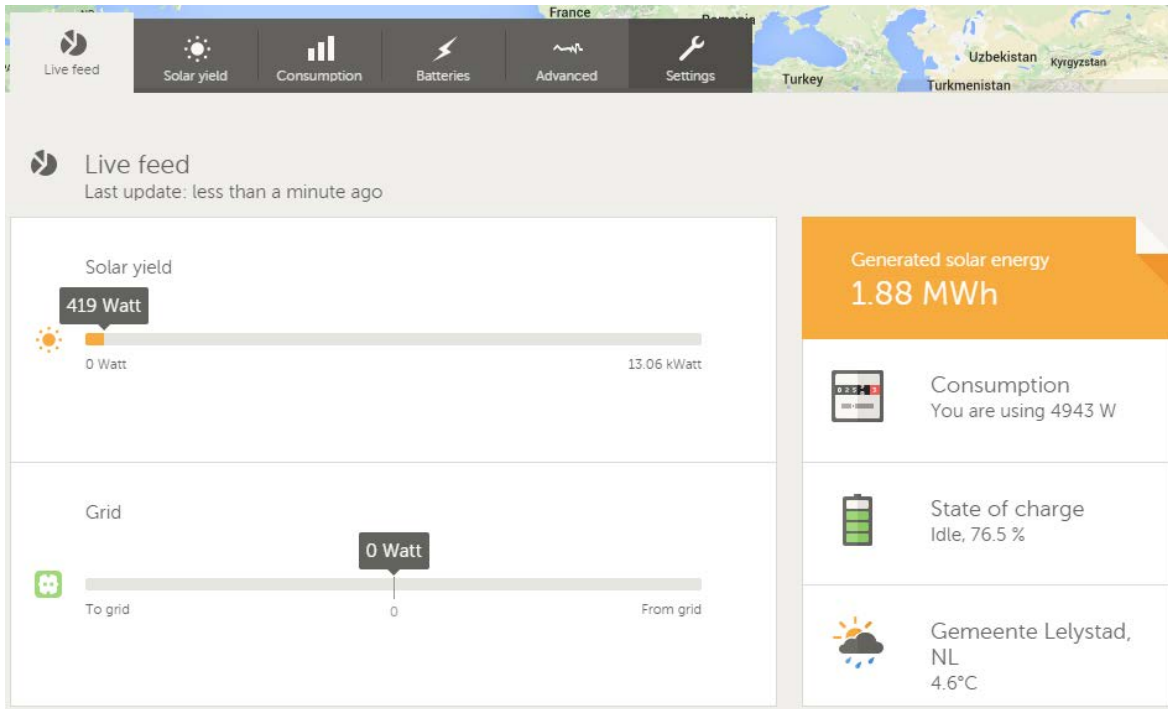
France
Romania
Uzbekistan
Kyrgyzstan
Turkey
Turkmenistan

Live feed
Solar yield
Consumption
Batteries
Advanced
Settings

Live feed
Last update: less than a minute ago

Solar yield
419 Watt
0 Watt
13.06 kWatt

Grid
0 Watt
To grid
0
From grid

Generated solar energy
1.88 MWh

Consumption
You are using 4943 W

State of charge
Idle, 76.5 %

Gemeente Lelystad, NL
4.6°C